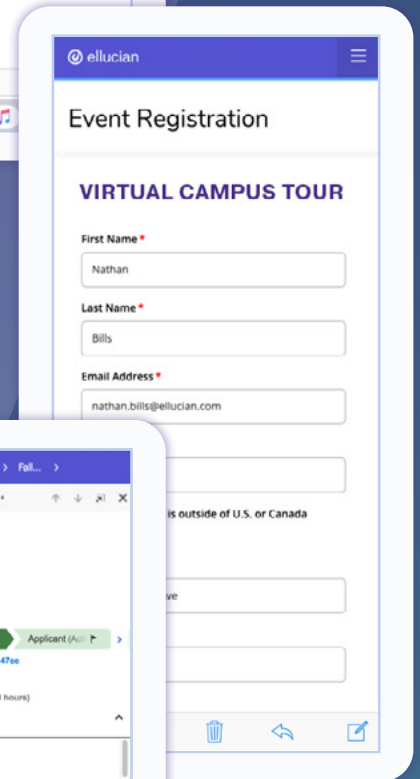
ellucian

Event Registration

VIRTUAL CAMPUS TOUR

First Name *

Nathan

Last Name *

Bills

Email Address *

nathan.bills@ellucian.com

is outside of U.S. or Canada

ve

> Fall... >

Applicant (Ac

47ee

hours)